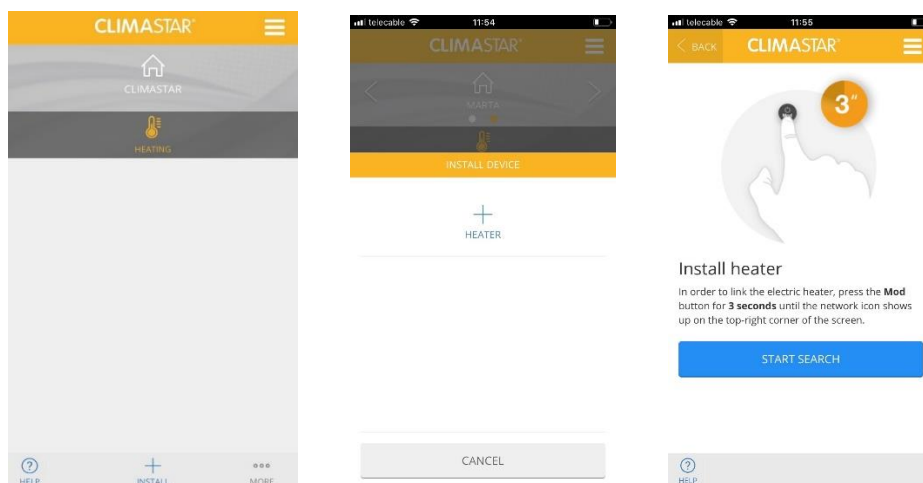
CLIMASTAR

CLIMASTAR

HEATING

HELP

INSTALL

MORE

telecable 11:54

CLIMASTAR

MARTA

INSTALL DEVICE

HEATER

CANCEL

telecable 11:55

BACK

CLIMASTAR

3"

Install heater

In order to link the electric heater, press the **Mod** button for **3 seconds** until the network icon shows up on the top-right corner of the screen.

START SEARCH

HELP